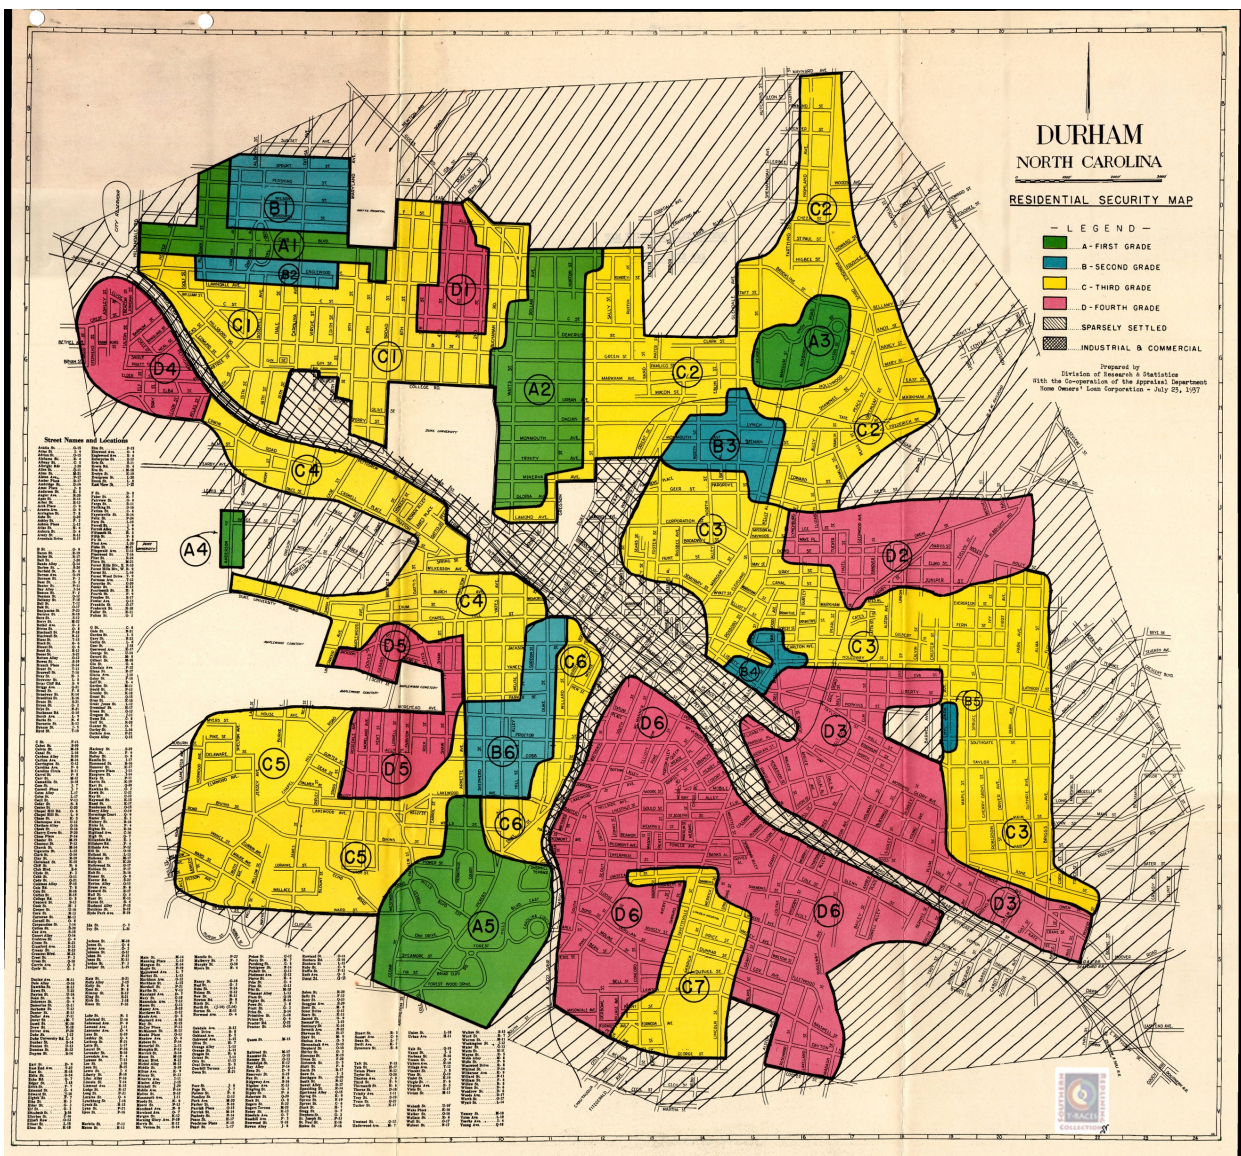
DURHAM
NORTH CAROLINA

RESIDENTIAL SECURITY MAP

— LEGEND —
A - FIRST GRADE
B - SECOND GRADE
C - THIRD GRADE
D - FOURTH GRADE
SPARSELY SETTLED
INDUSTRIAL & COMMERCIAL

Prepared by
Division of Research & Statistics
With the Co-operation of the Appraisal Department
Home Owners' Loan Corporation - July 23, 1937

Street Names and Locations

A1
A2
A3
A4
A5
B1
B2
B3
B4
B5
B6
C1
C1
C2
C2
C2
C3
C3
C3
C4
C4
C5
C5
C6
C6
C7
D1
D2
D3
D3
D4
D5
D5
D6
D6
D6

DUKE UNIVERSITY
COLLEGE ST.
MAIN ST.
CHAPEL HILL
LAKEWOOD AVE.
DUKE UNIVERSITY RD.
ALSTON AVE.
ROXBORO ST.
PETTIGREW ST.
ENGLEWOOD
URBAN
LYNCH
GEER ST.

SOUTHERN
T-RACE
COLLECTION